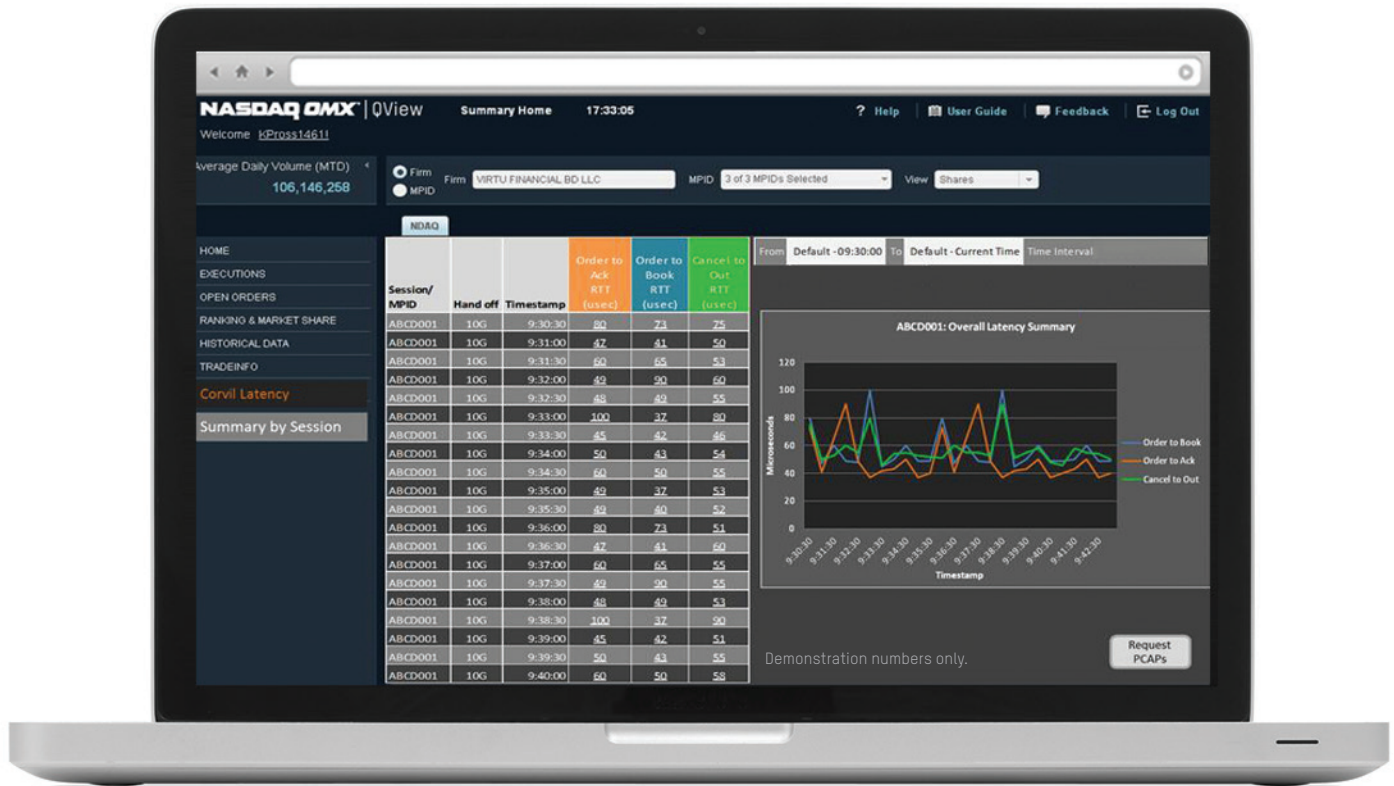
NASDAQ OMX | QView Summary Home 17:33:05

? Help | User Guide | Feedback | Log Out

Welcome KPross1461!

Average Daily Volume (MTD)
106,146,258

Firm
MPID
Firm VIRTU FINANCIAL BD LLC
MPID 3 of 3 MPIDs Selected
View Shares

NDAQ

HOME
EXECUTIONS
OPEN ORDERS
RANKING & MARKET SHARE
HISTORICAL DATA
TRADEINFO
Corvil Latency
Summary by Session

| Session/ MPID | Hand off | Timestamp | Order to Ack RTT (usec) | Order to Book RTT (usec) | Cancel to Out RTT (usec) |
|---|---|---|---|---|---|
| ABCD001 | 10G | 9:30:30 | 80 | 73 | 75 |
| ABCD001 | 10G | 9:31:00 | 47 | 41 | 50 |
| ABCD001 | 10G | 9:31:30 | 60 | 65 | 53 |
| ABCD001 | 10G | 9:32:00 | 49 | 90 | 60 |
| ABCD001 | 10G | 9:32:30 | 48 | 49 | 55 |
| ABCD001 | 10G | 9:33:00 | 100 | 37 | 80 |
| ABCD001 | 10G | 9:33:30 | 45 | 42 | 46 |
| ABCD001 | 10G | 9:34:00 | 50 | 43 | 54 |
| ABCD001 | 10G | 9:34:30 | 60 | 50 | 55 |
| ABCD001 | 10G | 9:35:00 | 49 | 37 | 53 |
| ABCD001 | 10G | 9:35:30 | 49 | 40 | 52 |
| ABCD001 | 10G | 9:36:00 | 80 | 73 | 51 |
| ABCD001 | 10G | 9:36:30 | 47 | 41 | 60 |
| ABCD001 | 10G | 9:37:00 | 60 | 65 | 55 |
| ABCD001 | 10G | 9:37:30 | 49 | 90 | 55 |
| ABCD001 | 10G | 9:38:00 | 48 | 49 | 53 |
| ABCD001 | 10G | 9:38:30 | 100 | 37 | 90 |
| ABCD001 | 10G | 9:39:00 | 45 | 42 | 51 |
| ABCD001 | 10G | 9:39:30 | 50 | 43 | 55 |
| ABCD001 | 10G | 9:40:00 | 60 | 50 | 58 |

From Default - 09:30:00 To Default - Current Time Time Interval

ABCD001: Overall Latency Summary

120
100
80
60
40
20
0
Microseconds

9:30:30 9:31:30 9:32:30 9:33:30 9:34:30 9:35:30 9:36:30 9:37:30 9:38:30 9:39:30 9:40:30 9:41:30 9:42:30
Timestamp

Order to Book
Order to Ack
Cancel to Out

Demonstration numbers only.

Request PCAPs